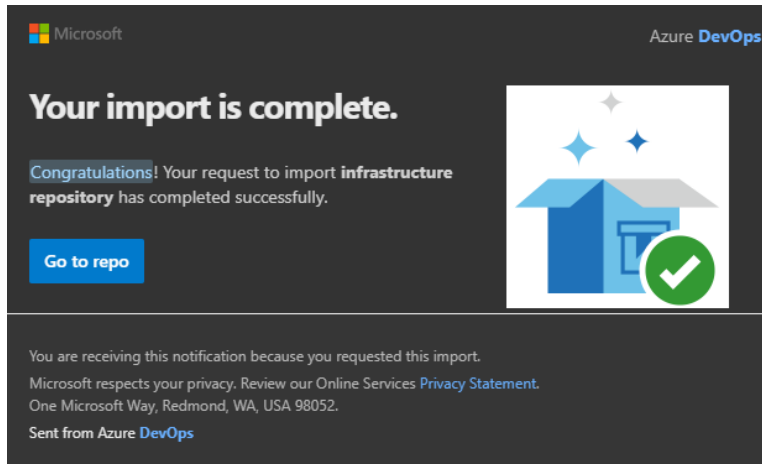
Microsoft

Azure DevOps

Your import is complete.

Congratulations! Your request to import **infrastructure repository** has completed successfully.

Go to repo

You are receiving this notification because you requested this import.

Microsoft respects your privacy. Review our Online Services Privacy Statement.

One Microsoft Way, Redmond, WA, USA 98052.

Sent from Azure DevOps